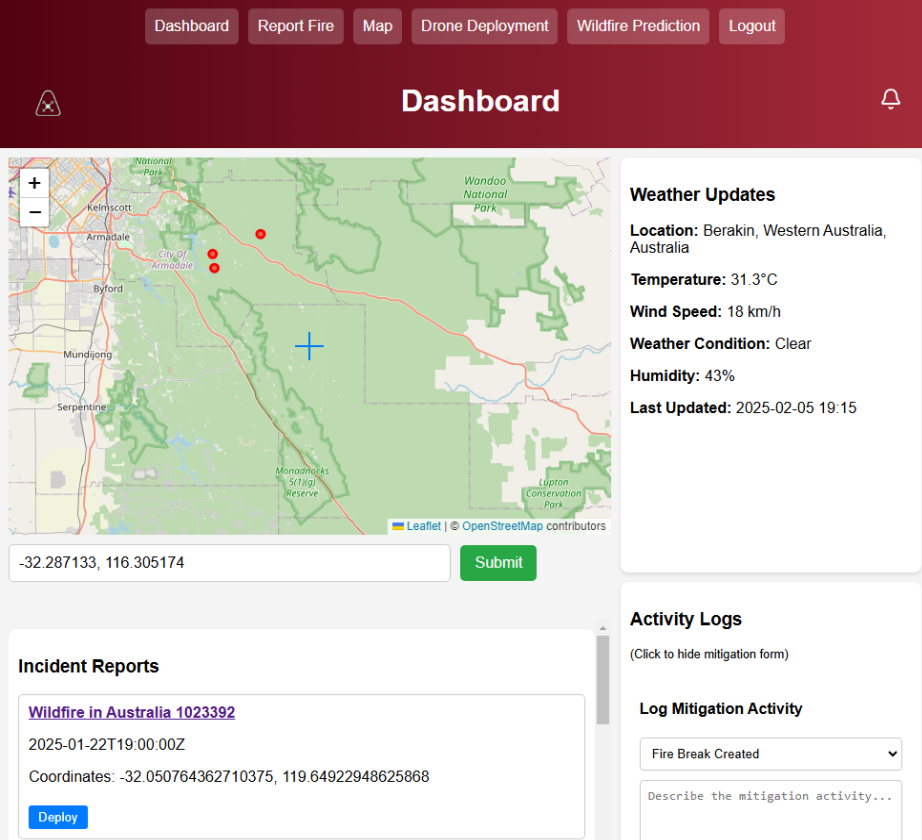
Dashboard Report Fire Map Drone Deployment Wildfire Prediction Logout

Dashboard

+
−

National Park
Wandoo National Park
Kelmscott
Armadale
City Of Armadale
Byford
Mundijong
Serpentine
Monadnocks 5(1)(g) Reserve
Lupton Conservation Park

Leaflet | © OpenStreetMap contributors

-32.287133, 116.305174
Submit

Weather Updates

Location: Berakin, Western Australia, Australia

Temperature: 31.3°C

Wind Speed: 18 km/h

Weather Condition: Clear

Humidity: 43%

Last Updated: 2025-02-05 19:15

Incident Reports

Wildfire in Australia 1023392

2025-01-22T19:00:00Z

Coordinates: -32.050764362710375, 119.64922948625868

Deploy

Activity Logs

(Click to hide mitigation form)

Log Mitigation Activity

Fire Break Created

Describe the mitigation activity...